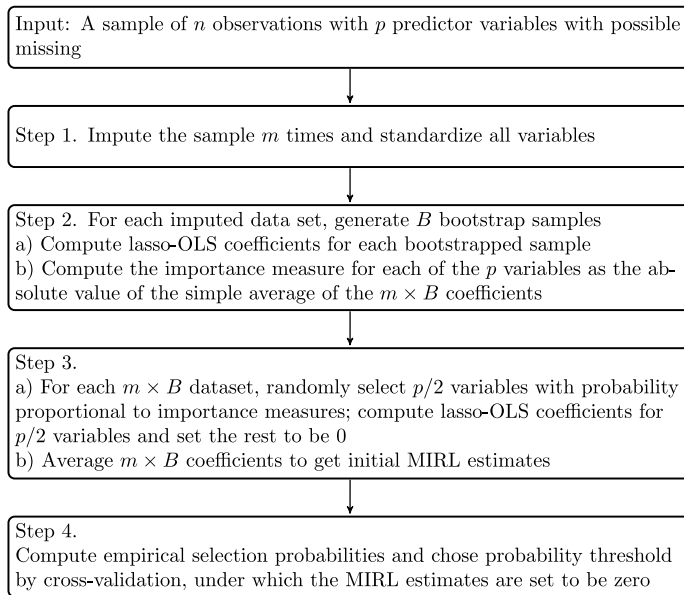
Input: A sample of $n$ observations with $p$ predictor variables with possible missing

Step 1. Impute the sample $m$ times and standardize all variables

Step 2. For each imputed data set, generate $B$ bootstrap samples
a) Compute lasso-OLS coefficients for each bootstrapped sample
b) Compute the importance measure for each of the $p$ variables as the absolute value of the simple average of the $m \times B$ coefficients

Step 3.
a) For each $m \times B$ dataset, randomly select $p/2$ variables with probability proportional to importance measures; compute lasso-OLS coefficients for $p/2$ variables and set the rest to be 0
b) Average $m \times B$ coefficients to get initial MIRL estimates

Step 4.
Compute empirical selection probabilities and chose probability threshold by cross-validation, under which the MIRL estimates are set to be zero